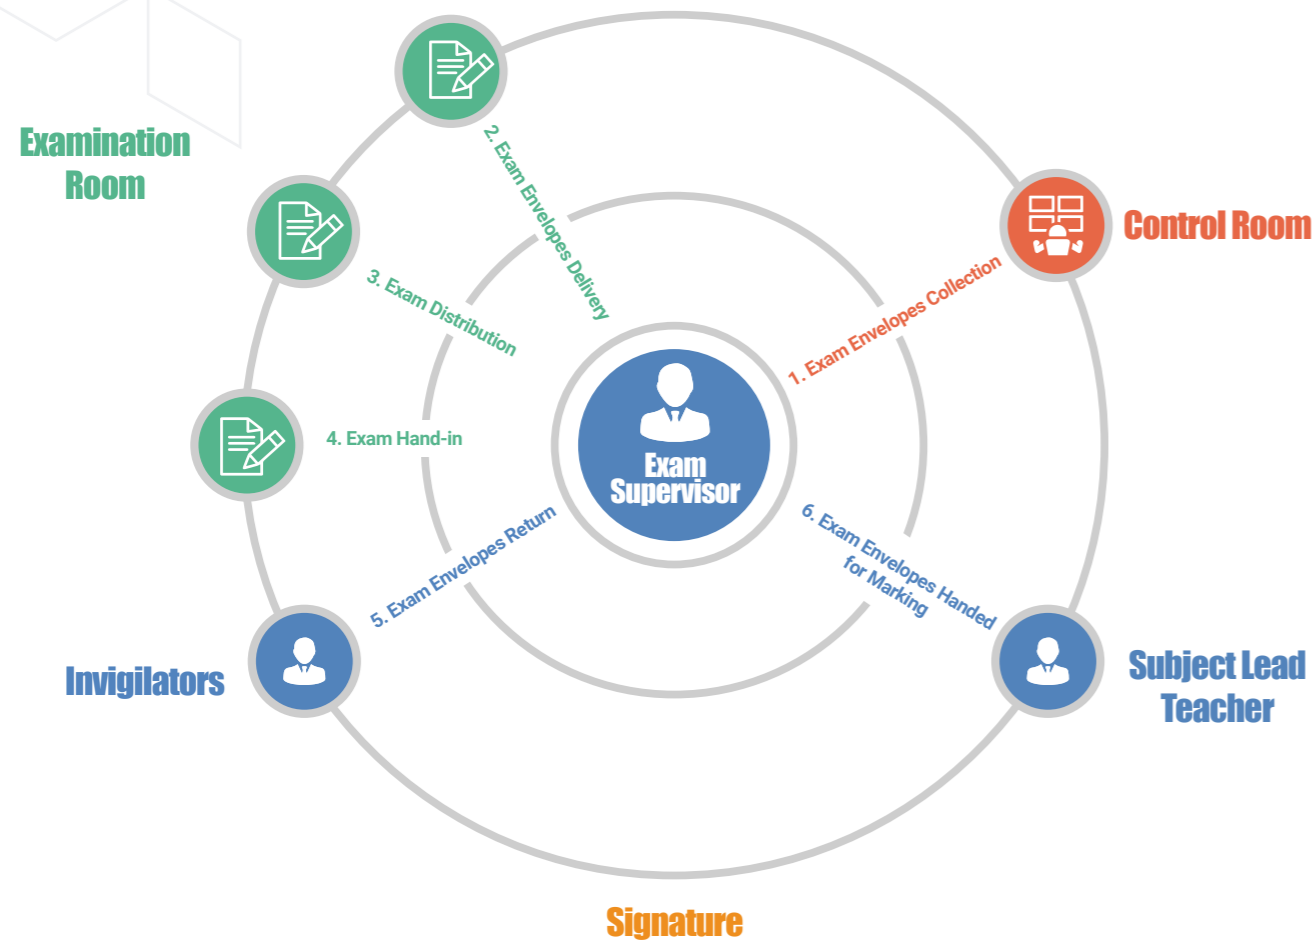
Examination Room

2. Exam Envelopes Delivery

Control Room

3. Exam Distribution

1. Exam Envelopes Collection

4. Exam Hand-in

Exam Supervisor

5. Exam Envelopes Return

6. Exam Envelopes Handed for Marking

Invigilators

Subject Lead Teacher

Signature